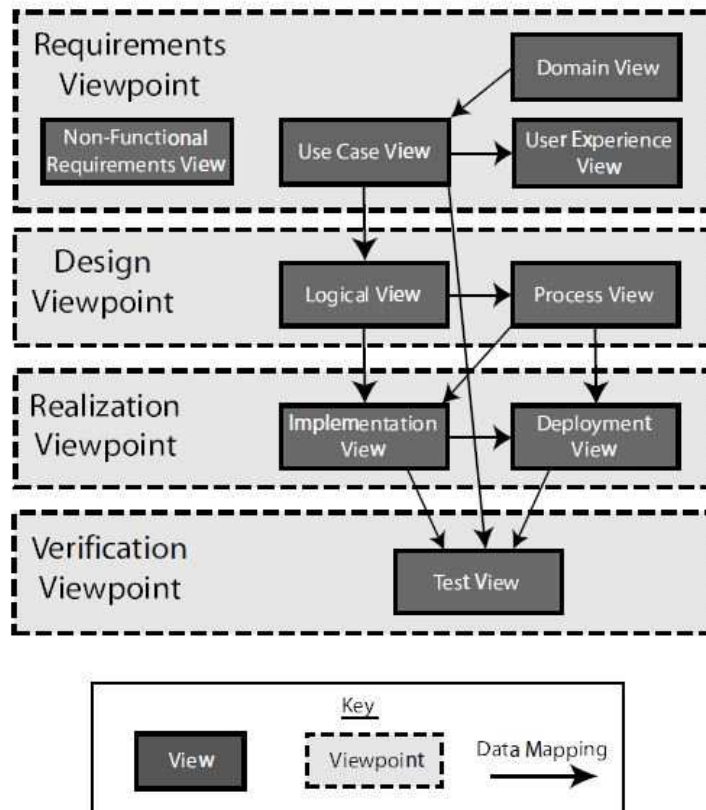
Requirements Viewpoint

Domain View

Non-Functional Requirements View

Use Case View

User Experience View

Design Viewpoint

Logical View

Process View

Realization Viewpoint

Implementation View

Deployment View

Verification Viewpoint

Test View

Key

View

Viewpoint

Data Mapping